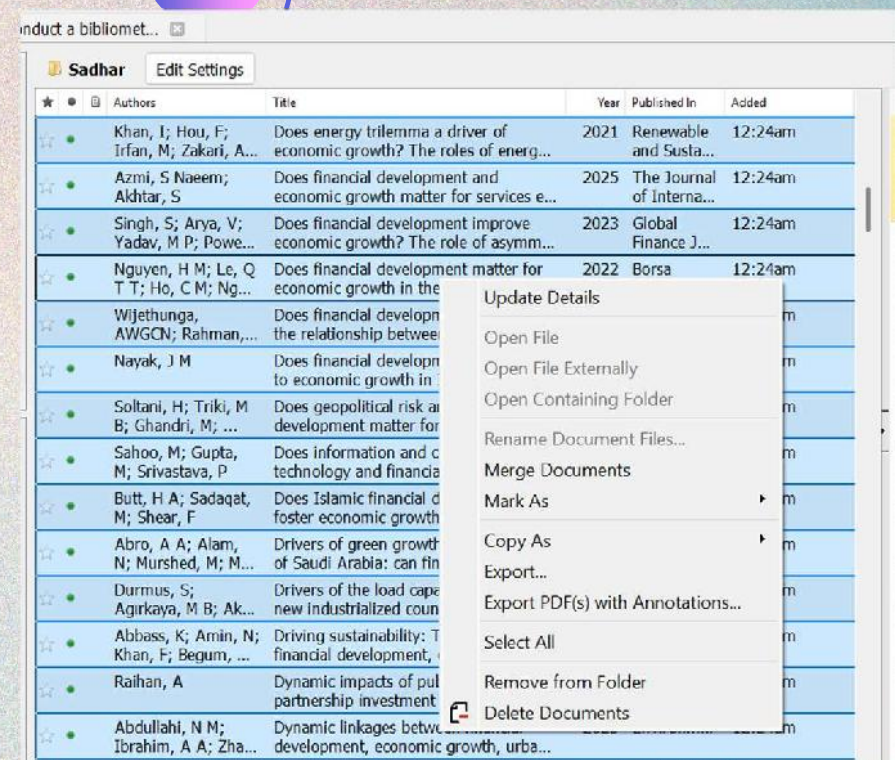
nduct a bibliomet...

Sadhar Edit Settings

| ★ | ● | | Authors | Title | Year | Published In | Added |
|---|---|---|---|---|---|---|---|
| | | | Khan, I; Hou, F; Irfan, M; Zakari, A... | Does energy trilemma a driver of economic growth? The roles of energ... | 2021 | Renewable and Susta... | 12:24am |
| | | | Azmi, S Naeem; Akhtar, S | Does financial development and economic growth matter for services e... | 2025 | The Journal of Interna... | 12:24am |
| | | | Singh, S; Arya, V; Yadav, M P; Powe... | Does financial development improve economic growth? The role of asymm... | 2023 | Global Finance J... | 12:24am |
| | | | Nguyen, H M; Le, Q T T; Ho, C M; Ng... | Does financial development matter for economic growth in the | 2022 | Borsa | 12:24am |
| | | | Wijethunga, AWGCN; Rahman,... | Does financial developm the relationship betwee | | | m |
| | | | Nayak, J M | Does financial developm to economic growth in | | | m |
| | | | Soltani, H; Triki, M B; Ghandri, M; ... | Does geopolitical risk ar development matter for | | | m |
| | | | Sahoo, M; Gupta, M; Srivastava, P | Does information and c technology and financia | | | m |
| | | | Butt, H A; Sadaqat, M; Shear, F | Does Islamic financial d foster economic growth | | | m |
| | | | Abro, A A; Alam, N; Murshed, M; M... | Drivers of green growth of Saudi Arabia: can fin | | | m |
| | | | Durmus, S; Agırkaya, M B; Ak... | Drivers of the load capa new industrialized coun | | | m |
| | | | Abbass, K; Amin, N; Khan, F; Begum, ... | Driving sustainability: T financial development, | | | m |
| | | | Raihan, A | Dynamic impacts of pul partnership investment | | | m |
| | | | Abdullahi, N M; Ibrahim, A A; Zha... | Dynamic linkages betw development, economic growth, urba... | | | m |

Update Details
Open File
Open File Externally
Open Containing Folder
Rename Document Files...
Merge Documents
Mark As
Copy As
Export...
Export PDF(s) with Annotations...
Select All
Remove from Folder
Delete Documents